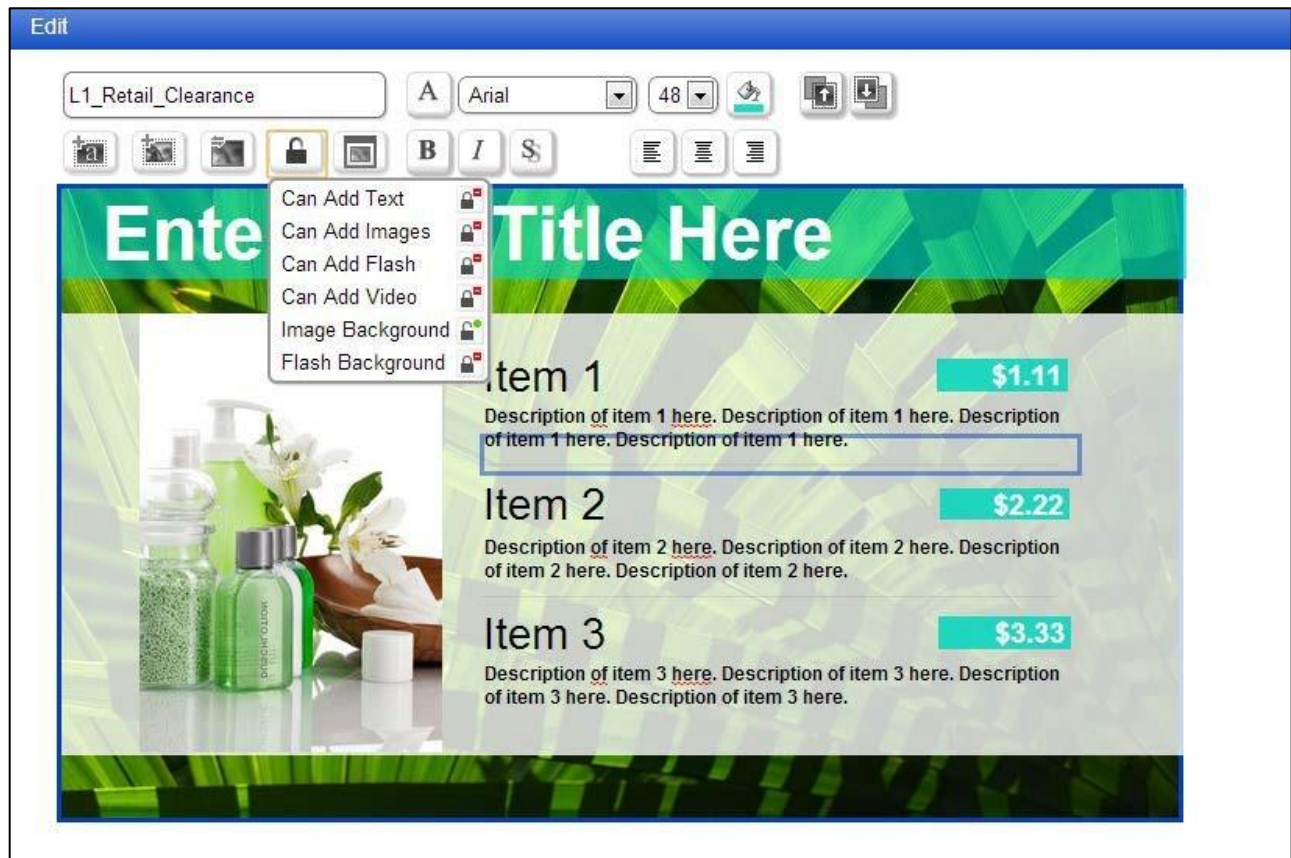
Edit

L1_Retail_Clearance

A

Arial

48

B I S

Can Add Text
Can Add Images
Can Add Flash
Can Add Video
Image Background
Flash Background

Ente Title Here

Item 1 $1.11
Description of item 1 here. Description of item 1 here. Description of item 1 here. Description of item 1 here.

Item 2 $2.22
Description of item 2 here. Description of item 2 here. Description of item 2 here. Description of item 2 here.

Item 3 $3.33
Description of item 3 here. Description of item 3 here. Description of item 3 here. Description of item 3 here.